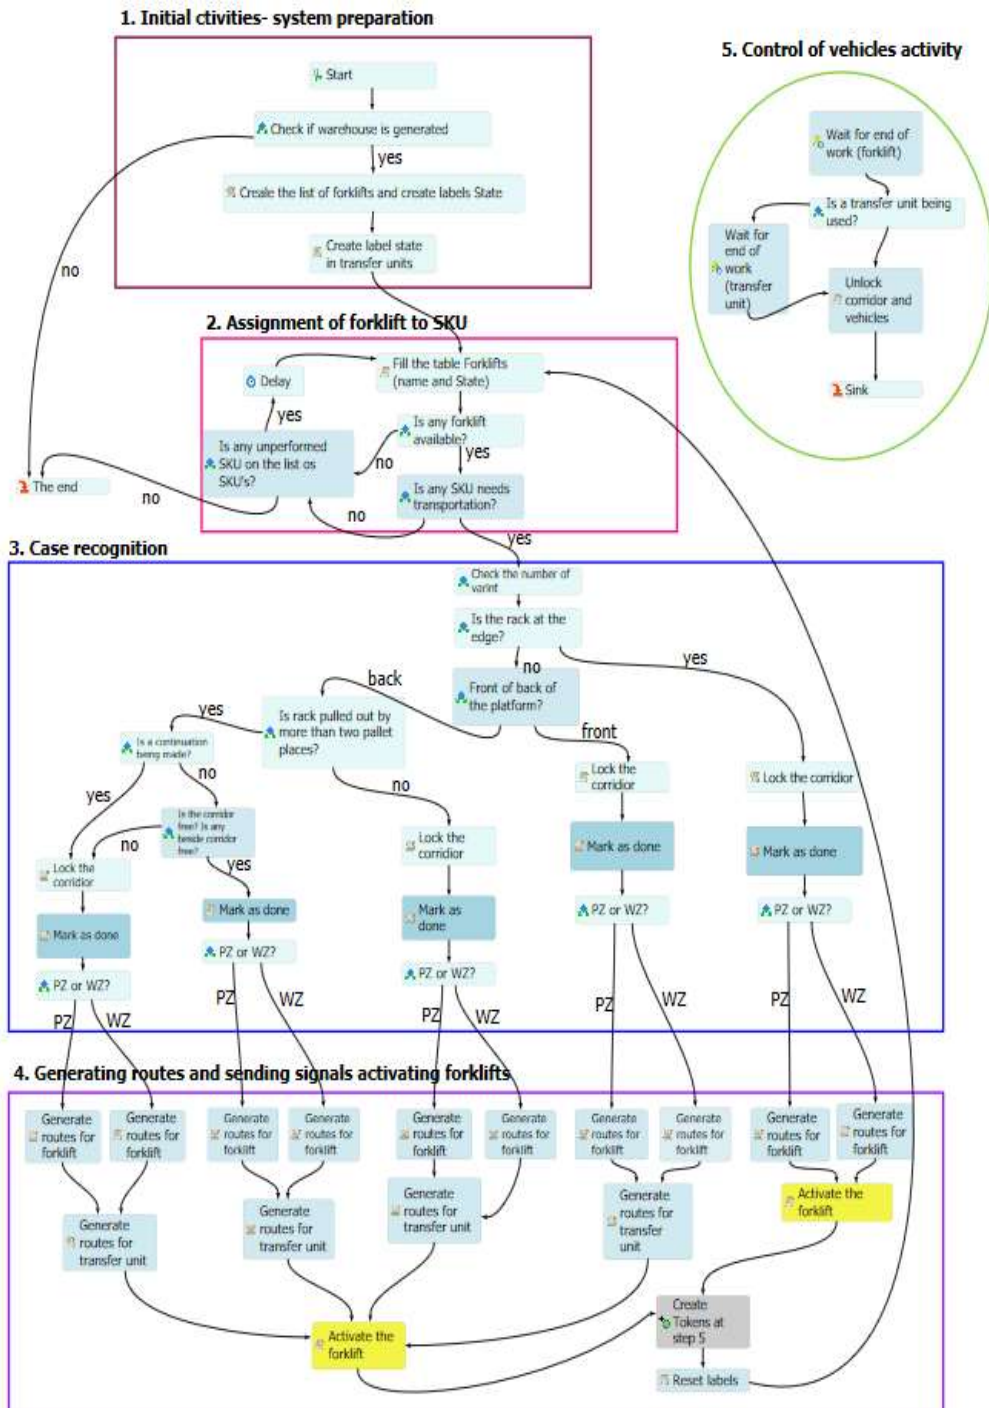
1. Initial ctivities- system preparation

Start

Check if warehouse is generated

yes

Create the list of forklifts and create labels State

Create label state in transfer units

no

5. Control of vehicles activity

Wait for end of work (forklift)

Is a transfer unit being used?

Wait for end of work (transfer unit)

Unlock corridor and vehicles

Sink

2. Assignment of forklift to SKU

Delay

Fill the table Forklifts (name and State)

yes

Is any forklift available?

yes

Is any unperformed SKU on the list os SKU's?

no

The end

no

no

Is any SKU needs transportation?

yes

3. Case recognition

Check the number of varint

Is the rack at the edge?

no

yes

back

Front of back of the platform?

yes

Is rack pulled out by more than two pallet places?

front

Is a continuation being made?

no

Lock the corridor

Lock the corridor

yes

no

Is the corridor free? Is any beside corridor free?

no

Lock the corridor

Mark as done

Mark as done

yes

Lock the corridor

Mark as done

Mark as done

Mark as done

PZ or WZ?

PZ or WZ?

PZ or WZ?

PZ or WZ?

PZ or WZ?

PZ

WZ

PZ

WZ

PZ

WZ

PZ

WZ

PZ

WZ

4. Generating routes and sending signals activating forklifts

Generate routes for forklift

Generate routes for forklift

Generate routes for forklift

Generate routes for forklift

Generate routes for forklift

Generate routes for forklift

Generate routes for forklift

Generate routes for forklift

Generate routes for forklift

Generate routes for forklift

Generate routes for transfer unit

Generate routes for transfer unit

Generate routes for transfer unit

Generate routes for transfer unit

Activate the forklift

Activate the forklift

Create Tokens at step 5

Reset labels